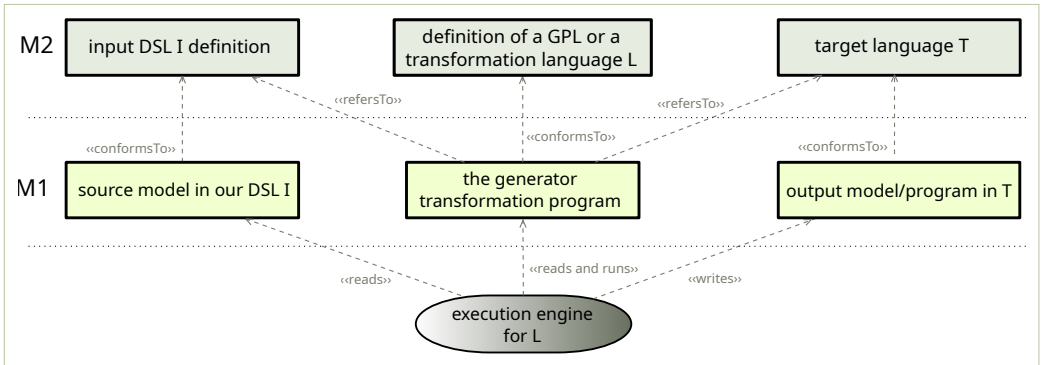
M2

input DSL I definition

definition of a GPL or a transformation language L

target language T

«refersTo»

«refersTo»

«conformsTo»

«conformsTo»

«conformsTo»

M1

source model in our DSL I

the generator transformation program

output model/program in T

«reads»

«reads and runs»

«writes»

execution engine for L